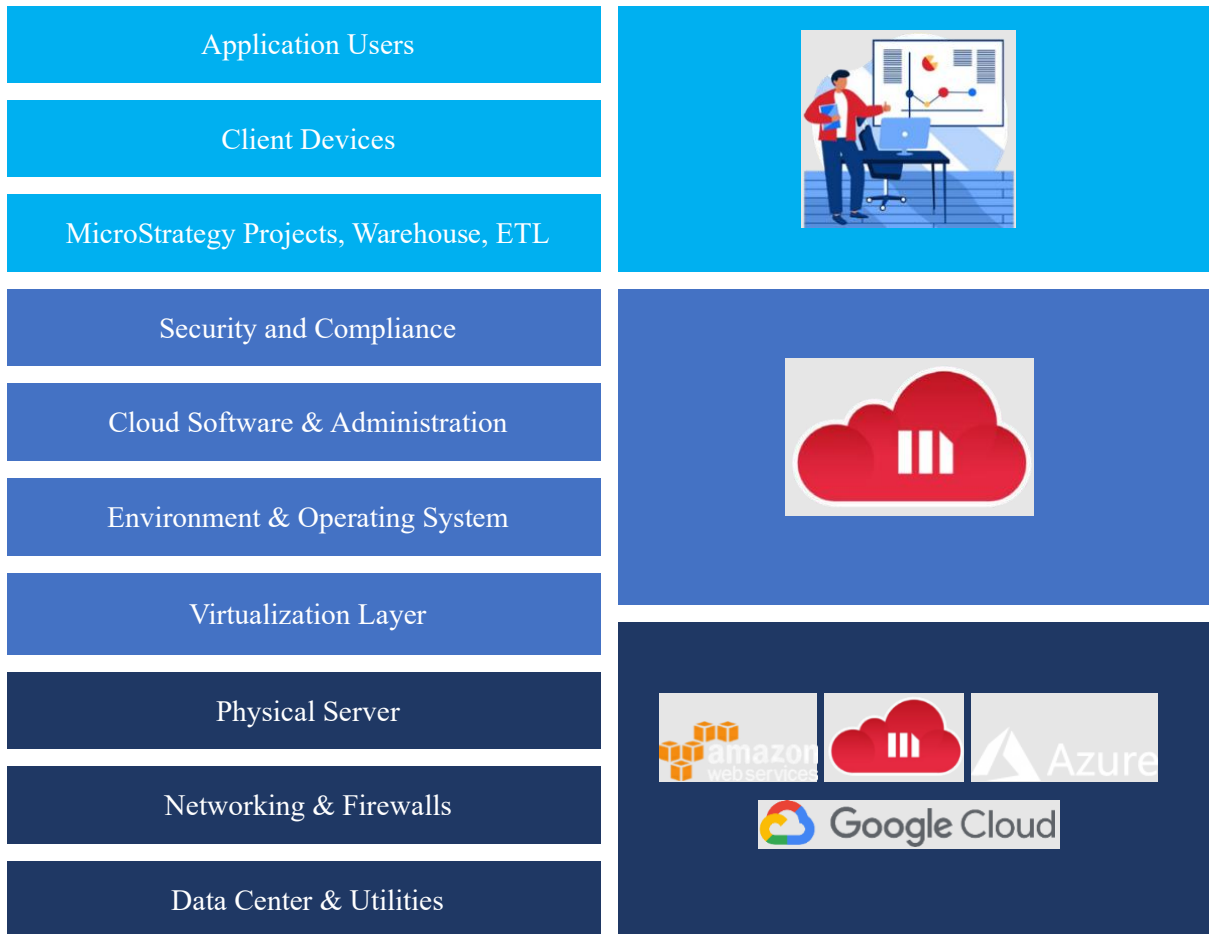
Application Users

Client Devices

MicroStrategy Projects, Warehouse, ETL

Security and Compliance

Cloud Software & Administration

Environment & Operating System

Virtualization Layer

Physical Server

Networking & Firewalls

Data Center & Utilities

amazon web services

Azure

Google Cloud